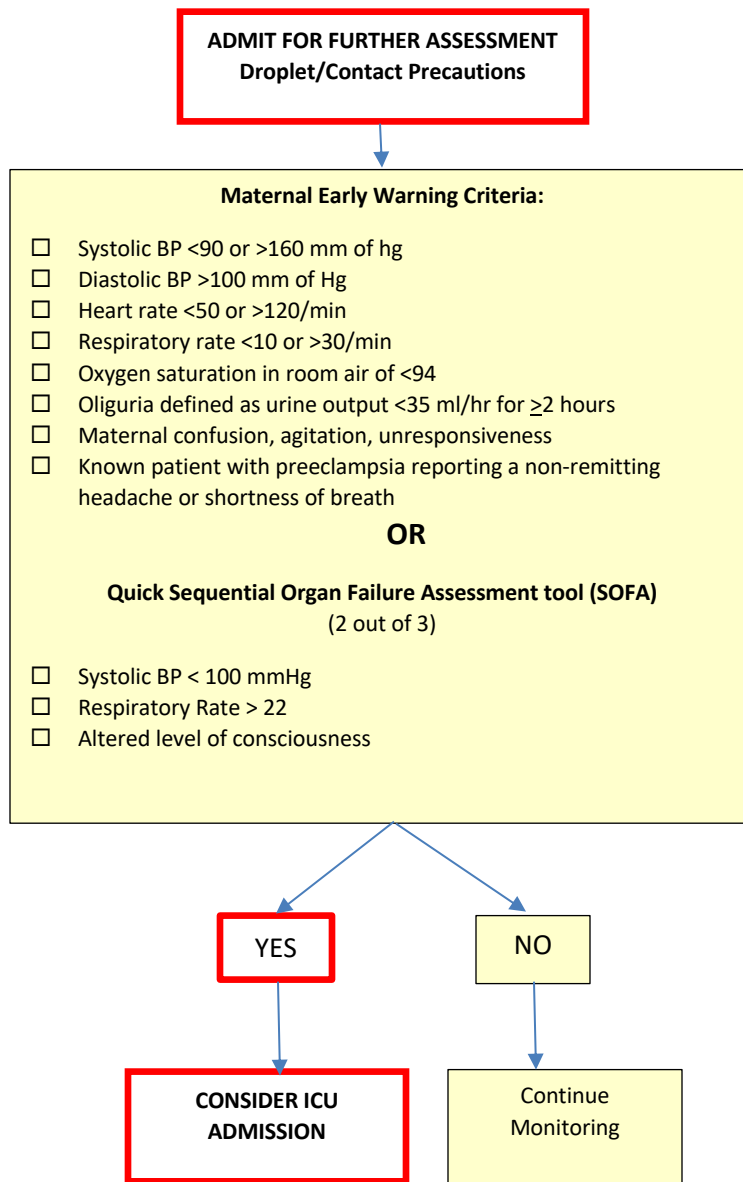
ADMIT FOR FURTHER ASSESSMENT
Droplet/Contact Precautions

Maternal Early Warning Criteria:

☐ Systolic BP <90 or >160 mm of hg
☐ Diastolic BP >100 mm of Hg
☐ Heart rate <50 or >120/min
☐ Respiratory rate <10 or >30/min
☐ Oxygen saturation in room air of <94
☐ Oliguria defined as urine output <35 ml/hr for $\geq$2 hours
☐ Maternal confusion, agitation, unresponsiveness
☐ Known patient with preeclampsia reporting a non-remitting headache or shortness of breath

OR

Quick Sequential Organ Failure Assessment tool (SOFA)
(2 out of 3)

☐ Systolic BP < 100 mmHg
☐ Respiratory Rate > 22
☐ Altered level of consciousness

YES

NO

CONSIDER ICU ADMISSION

Continue Monitoring